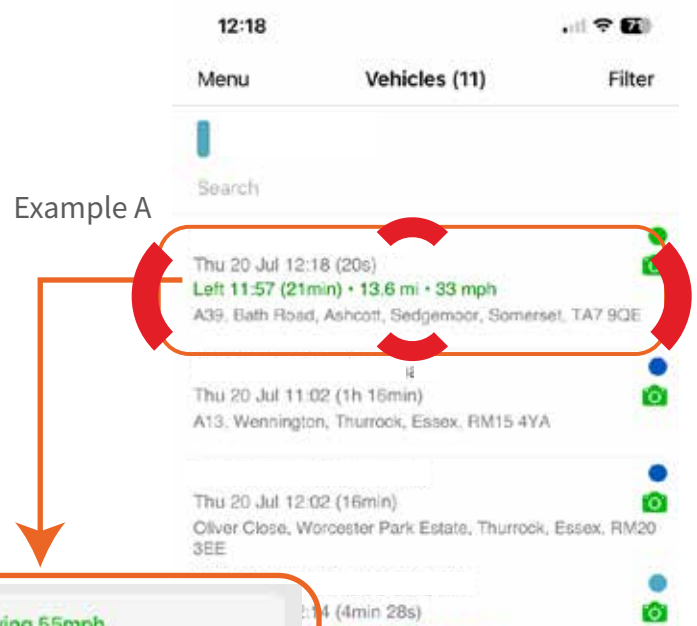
12:18

Menu Vehicles (11) Filter

Search

Example A

Thu 20 Jul 12:18 (20s)
Left 11:57 (21min) • 13.6 mi • 33 mph
A39, Bath Road, Ashcott, Sedgemoor, Somerset, TA7 9QE

Thu 20 Jul 11:02 (1h 16min)
A13, Wennington, Thurrock, Essex, RM15 4YA

Thu 20 Jul 12:02 (16min)
Oliver Close, Worcester Park Estate, Thurrock, Essex, RM20 3EE

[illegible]ving 55mph

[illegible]2:14 (4min 28s)